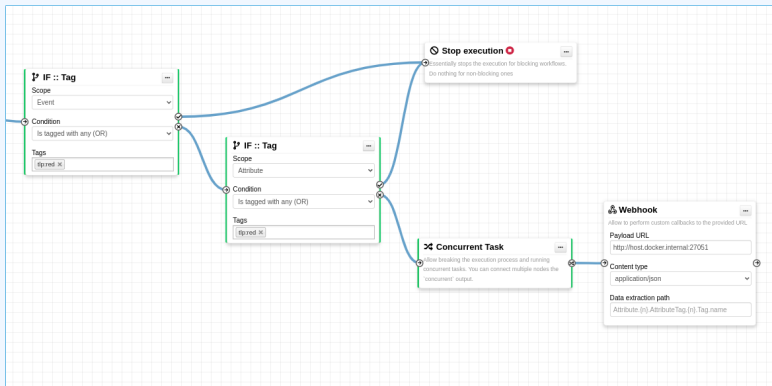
IF :: Tag
...
Scope
Event
Condition
Is tagged with any (OR)
Tags
tlp:red ×

Stop execution
...
Essentially stops the execution for blocking workflows. Do nothing for non-blocking ones

IF :: Tag
...
Scope
Attribute
Condition
Is tagged with any (OR)
Tags
tlp:red ×

Concurrent Task
...
Allow breaking the execution process and running concurrent tasks. You can connect multiple nodes the 'concurrent' output.

Webhook
...
Allow to perform custom callbacks to the provided URL
Payload URL
http://host.docker.internal:27051
Content type
application/json
Data extraction path
Attribute.{n}.AttributeTag.{n}.Tag.name